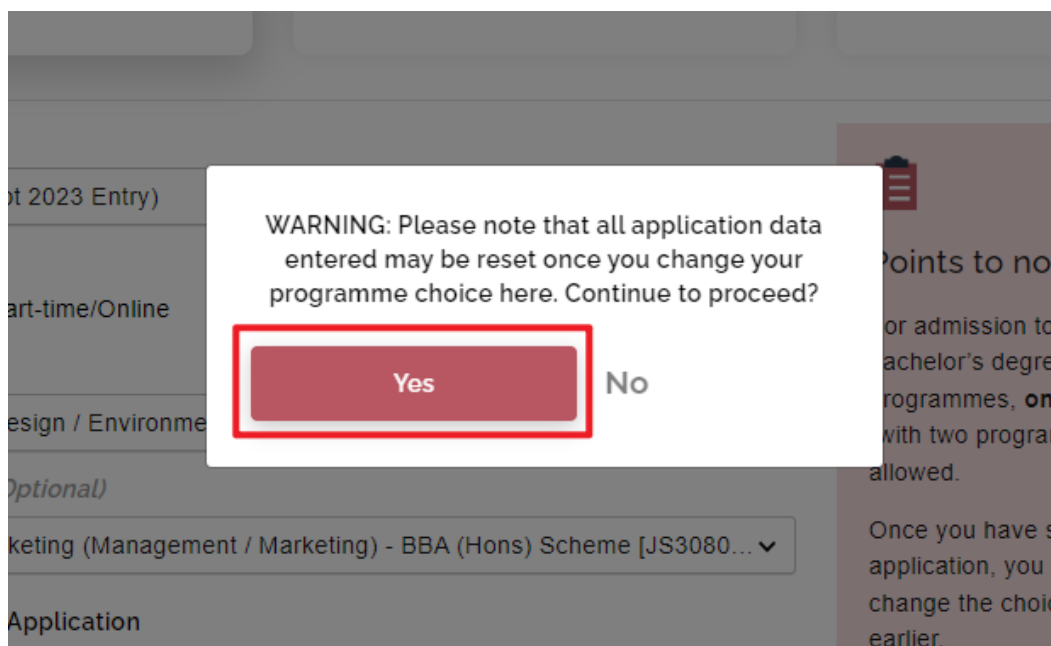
pt 2023 Entry)

art-time/Online

esign / Environme

Optional)

keting (Management / Marketing) - BBA (Hons) Scheme [JS3080...

Application

WARNING: Please note that all application data entered may be reset once you change your programme choice here. Continue to proceed?

Yes

No

Points to no

or admission to achelor's degre rogrammes, on with two progra allowed.

Once you have s application, you change the choic earlier.